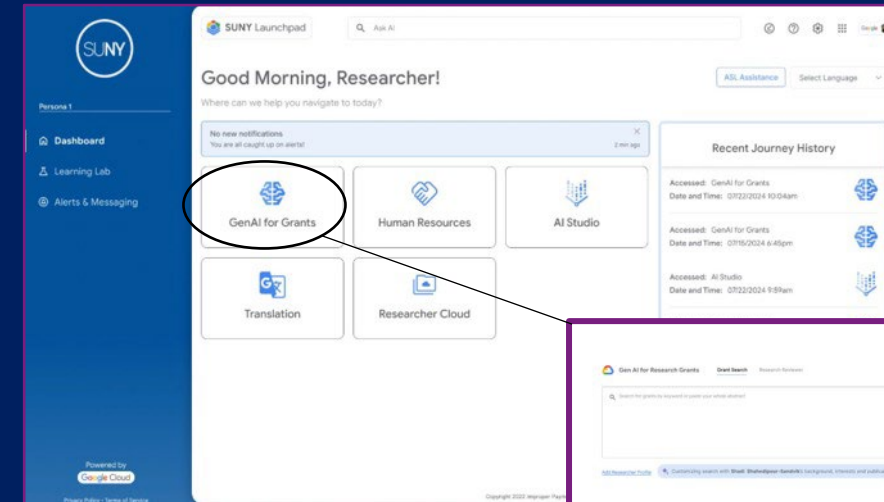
SUNY

Persona 1

Dashboard

Learning Lab

Alerts & Messaging

Powered by Google Cloud

Privacy Policy · Terms of Service

SUNY Launchpad

Ask AI

Good Morning, Researcher!

Where can we help you navigate to today?

ASL Assistance

Select Language

No new notifications
You are all caught up on alerts!
2 min ago

GenAI for Grants

Human Resources

AI Studio

Translation

Researcher Cloud

Recent Journey History

Accessed: GenAI for Grants
Date and Time: 07/22/2024 10:04am

Accessed: GenAI for Grants
Date and Time: 07/15/2024 6:45pm

Accessed: AI Studio
Date and Time: 07/22/2024 9:59am

Copyright 2022 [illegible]

Gen AI for Research Grants

Grant Search

Research Reviewer

Search for grants by keyword or paste your whole abstract

Add Researcher Profile

Customizing search with Shadi Shahedipour-Sandvik's background, interests and publica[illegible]